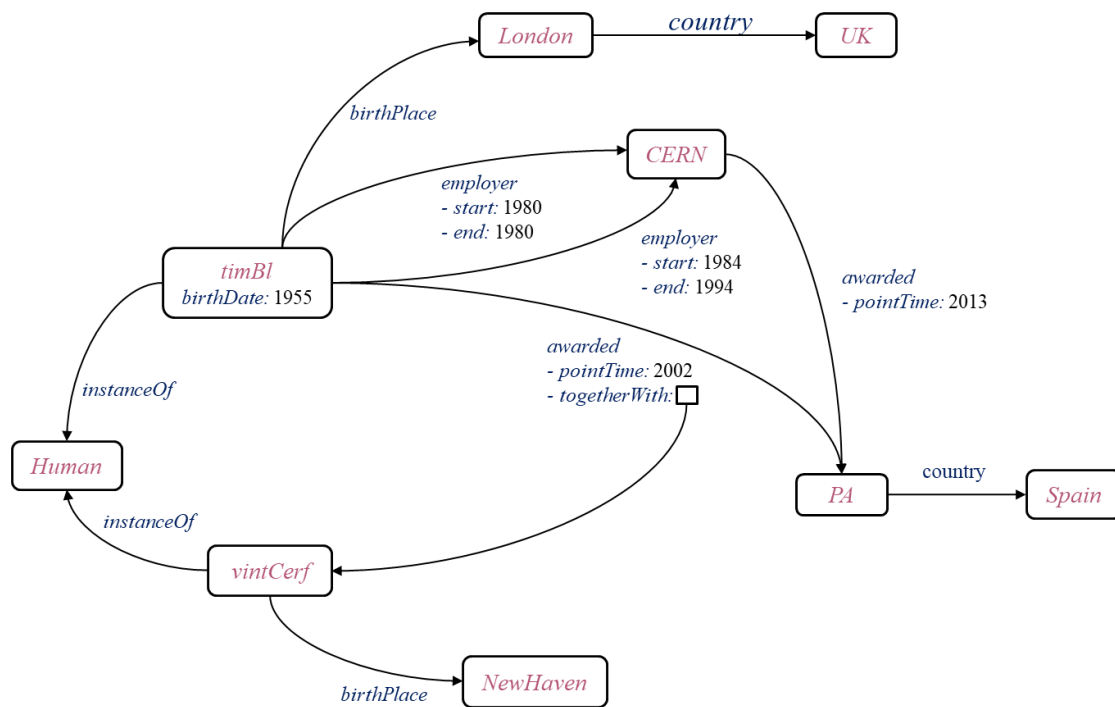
London
country
UK
birthPlace
CERN
employer
- start: 1980
- end: 1980
employer
- start: 1984
- end: 1994
timBl
birthDate: 1955
awarded
- pointTime: 2013
awarded
- pointTime: 2002
- togetherWith:
instanceOf
Human
PA
country
Spain
instanceOf
vintCerf
birthPlace
NewHaven